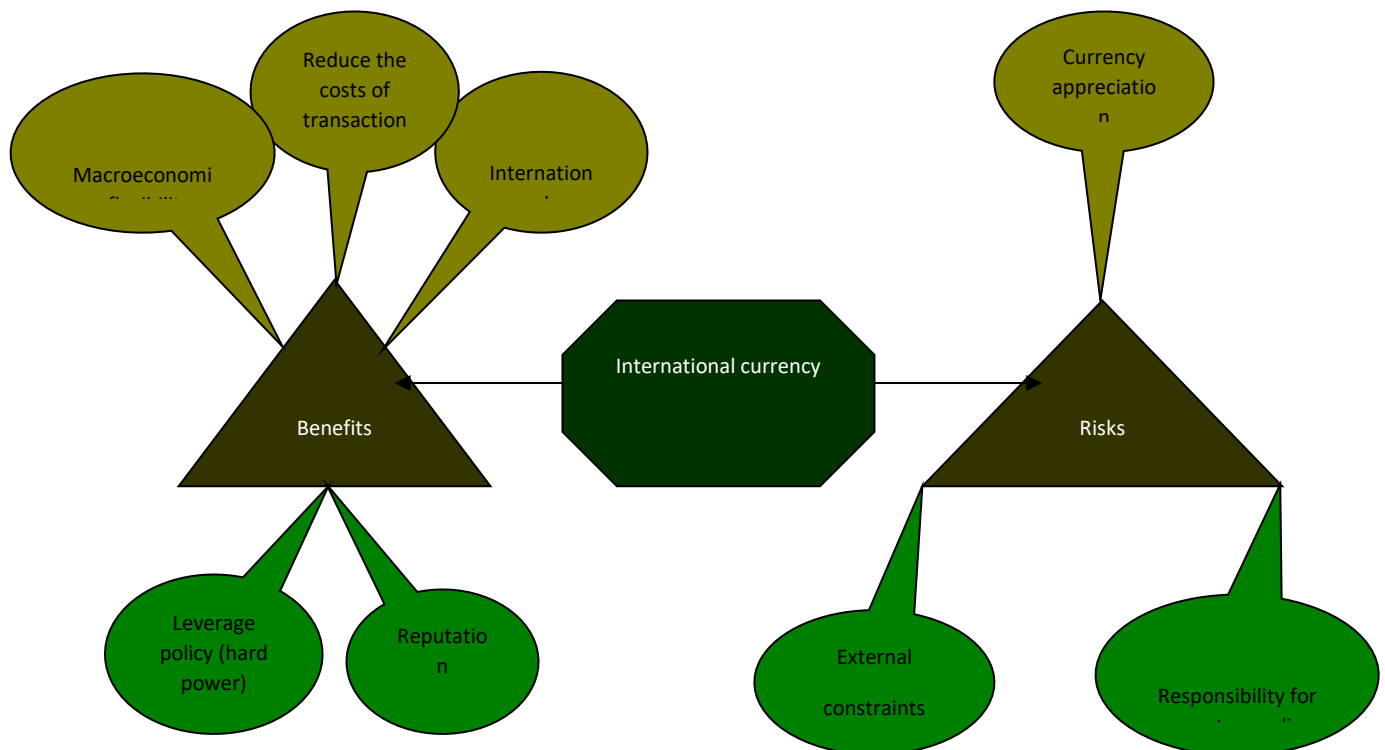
Reduce the costs of transaction

Macroeconomi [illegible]

Internation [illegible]

Currency appreciatio n

International currency

Benefits

Risks

Leverage policy (hard power)

Reputatio n

External constraints

Responsibility for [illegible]